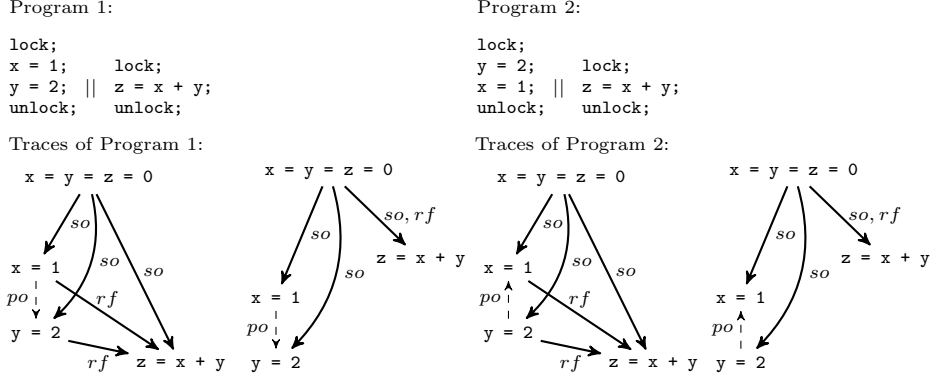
Program 1:

lock;
x = 1;    lock;
y = 2; || z = x + y;
unlock;   unlock;

Program 2:

lock;
y = 2;    lock;
x = 1; || z = x + y;
unlock;   unlock;

Traces of Program 1:

x = y = z = 0
$so$ $so$ $so$
x = 1
$po$ $rf$
y = 2
$rf$ z = x + y

x = y = z = 0
$so$ $so$ $so, rf$
z = x + y
x = 1
$po$
y = 2

Traces of Program 2:

x = y = z = 0
$so$ $so$ $so$
x = 1
$po$ $rf$
y = 2
$rf$ z = x + y

x = y = z = 0
$so$ $so$ $so, rf$
z = x + y
x = 1
$po$
y = 2